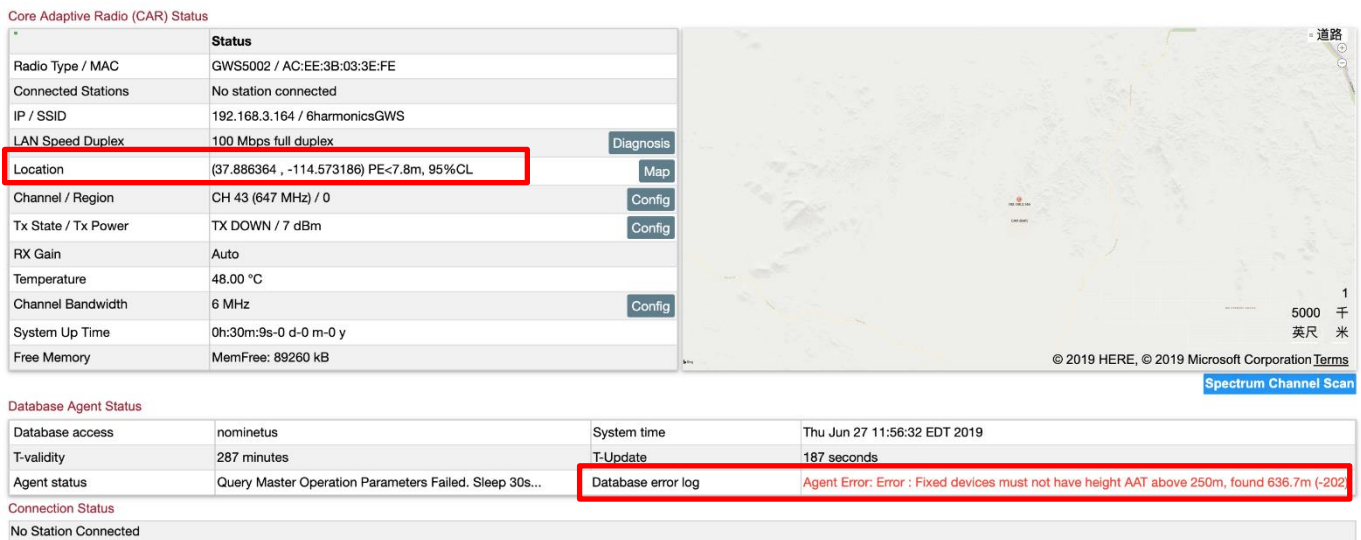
Core Adaptive Radio (CAR) Status

| | Status | |
|---|---|---|
| Radio Type / MAC | GWS5002 / AC:EE:3B:03:3E:FE | |
| Connected Stations | No station connected | |
| IP / SSID | 192.168.3.164 / 6harmonicsGWS | |
| LAN Speed Duplex | 100 Mbps full duplex | Diagnosis |
| Location | (37.886364 , -114.573186) PE<7.8m, 95%CL | Map |
| Channel / Region | CH 43 (647 MHz) / 0 | Config |
| Tx State / Tx Power | TX DOWN / 7 dBm | Config |
| RX Gain | Auto | |
| Temperature | 48.00 °C | |
| Channel Bandwidth | 6 MHz | Config |
| System Up Time | 0h:30m:9s-0 d-0 m-0 y | |
| Free Memory | MemFree: 89260 kB | |

道路

1
5000 千
英尺 米

© 2019 HERE, © 2019 Microsoft Corporation Terms

Spectrum Channel Scan

Database Agent Status

| | | | |
|---|---|---|---|
| Database access | nominetus | System time | Thu Jun 27 11:56:32 EDT 2019 |
| T-validity | 287 minutes | T-Update | 187 seconds |
| Agent status | Query Master Operation Parameters Failed. Sleep 30s... | Database error log | Agent Error: Error : Fixed devices must not have height AAT above 250m, found 636.7m (-202) |

Connection Status

No Station Connected